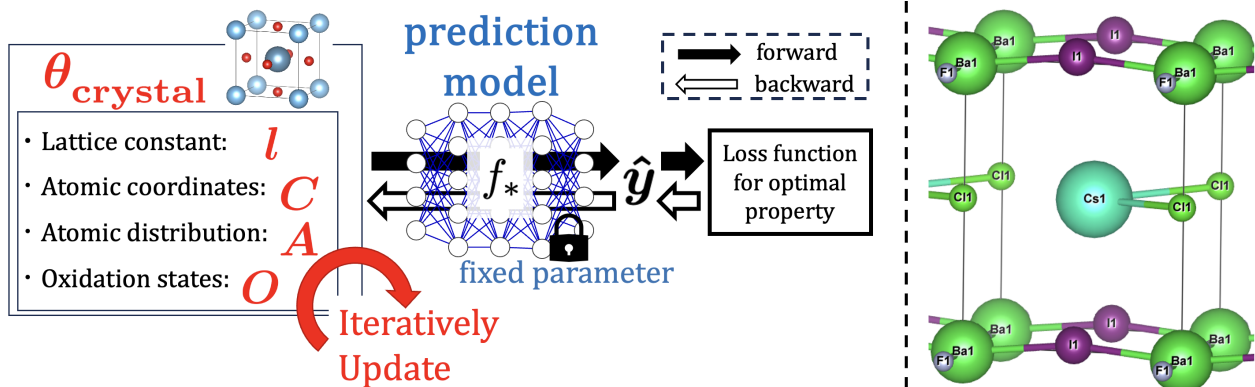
$\theta_{\mathbf{crystal}}$

・Lattice constant: $l$

・Atomic coordinates: $C$

・Atomic distribution: $A$

・Oxidation states: $O$

Iteratively Update

prediction model

$f_*$

fixed parameter

$\hat{y}$

forward

backward

Loss function for optimal property

Ba1
I1
Ba1
F1
Ba1
I1
Ba1
F1
Cl1
Cl1
Cs1
Cl1
Cl1
Ba1
I1
Ba1
F1
Ba1
I1
Ba1
F1